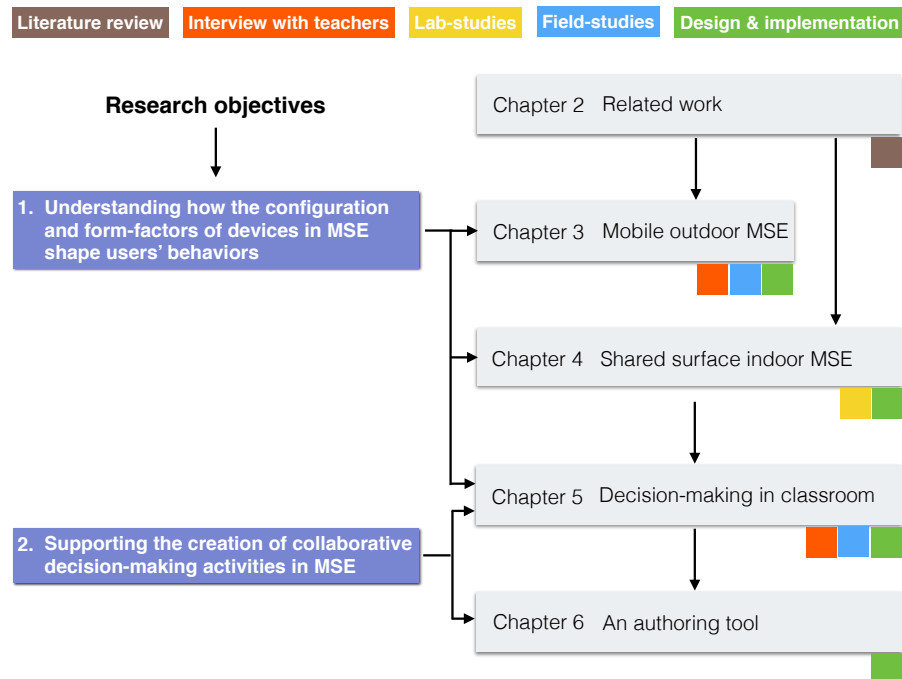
Literature review
Interview with teachers
Lab-studies
Field-studies
Design & implementation

Research objectives

1. Understanding how the configuration and form-factors of devices in MSE shape users' behaviors

2. Supporting the creation of collaborative decision-making activities in MSE

Chapter 2 Related work

Chapter 3 Mobile outdoor MSE

Chapter 4 Shared surface indoor MSE

Chapter 5 Decision-making in classroom

Chapter 6 An authoring tool